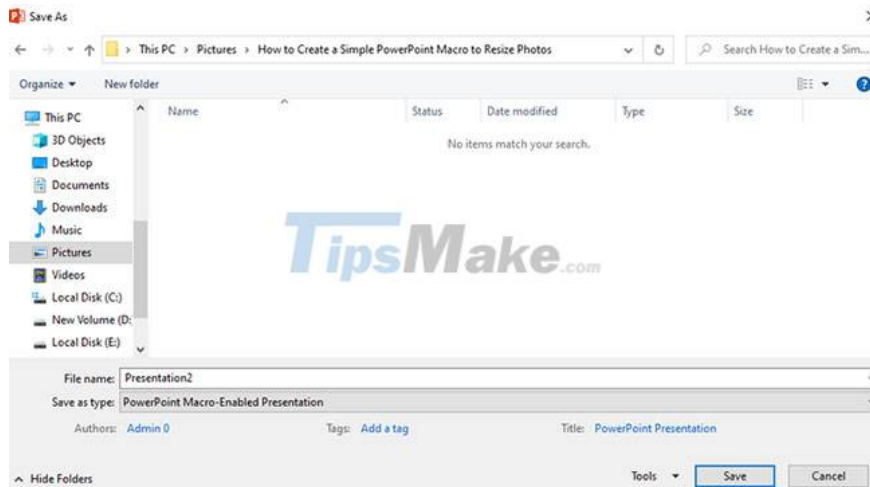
Save As

This PC > Pictures > How to Create a Simple PowerPoint Macro to Resize Photos

Search How to Create a Sim...

Organize ▾ New folder

This PC
3D Objects
Desktop
Documents
Downloads
Music
Pictures
Videos
Local Disk (C:)
New Volume (D:
Local Disk (E:)

| Name | Status | Date modified | Type | Size |
|---|---|---|---|---|
| | | No items match your search. | | |

TipsMake.com

File name: Presentation2

Save as type: PowerPoint Macro-Enabled Presentation

Authors: Admin 0

Tags: Add a tag

Title: PowerPoint Presentation

Hide Folders

Tools ▾ Save Cancel